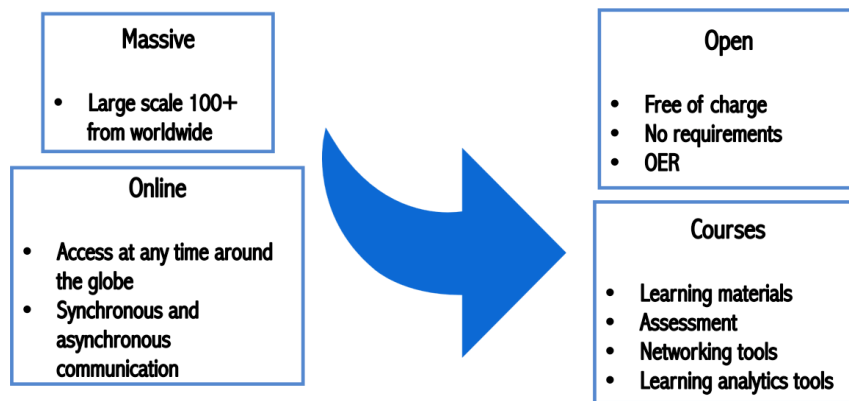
Massive

- Large scale 100+ from worldwide

Online

- Access at any time around the globe
- Synchronous and asynchronous communication

Open

- Free of charge
- No requirements
- OER

Courses

- Learning materials
- Assessment
- Networking tools
- Learning analytics tools